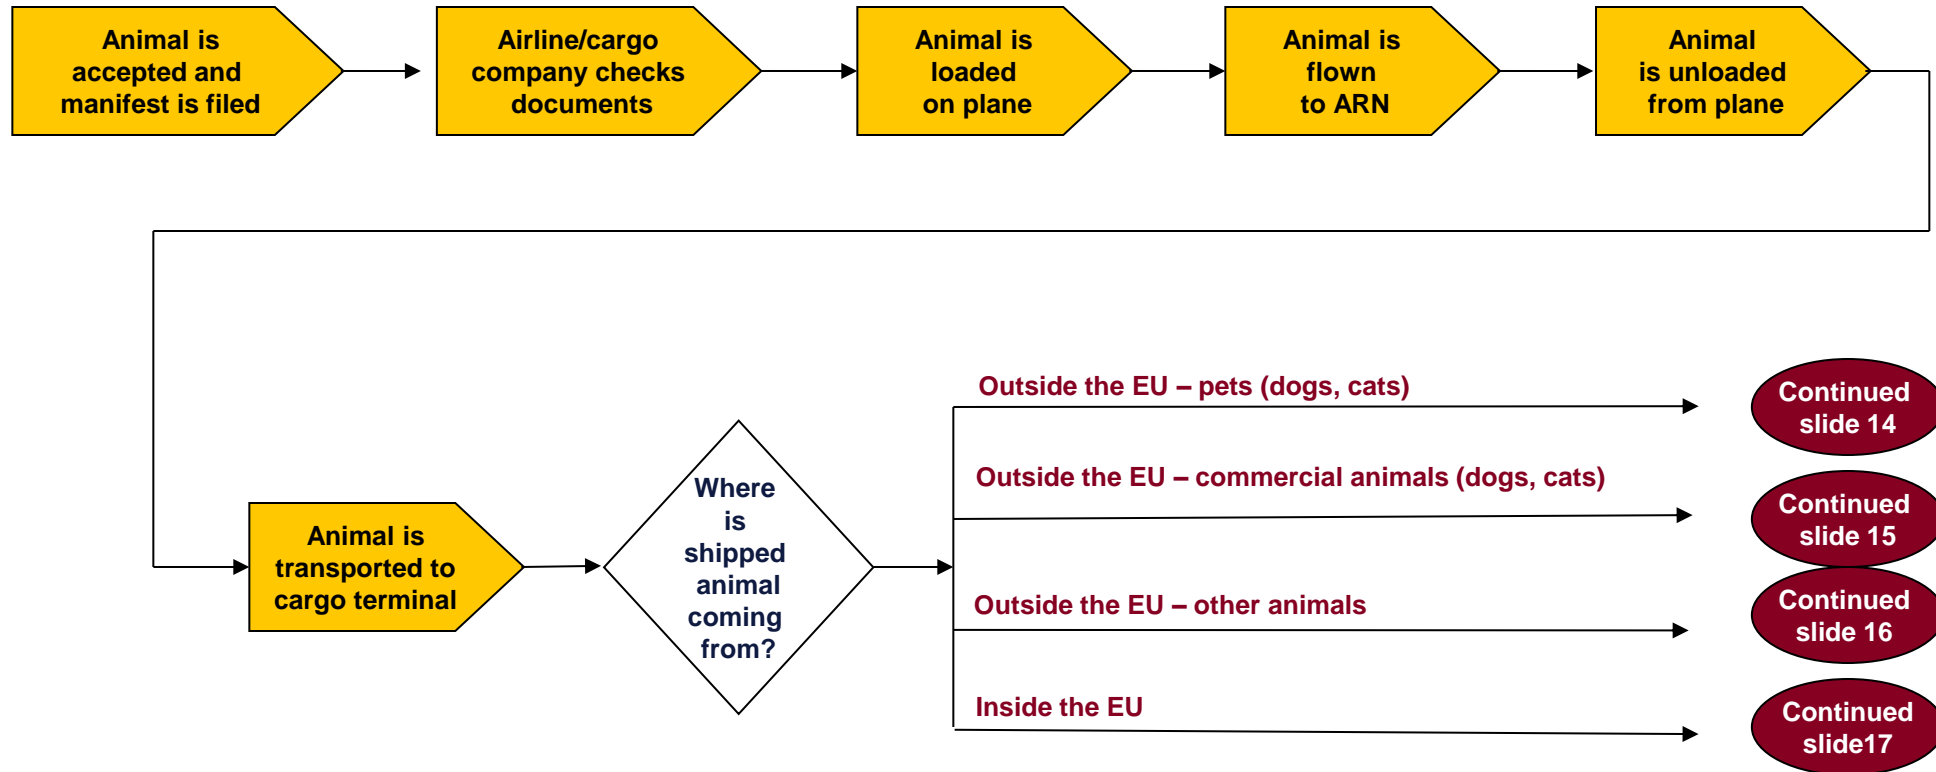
Animal is accepted and manifest is filed

Airline/cargo company checks documents

Animal is loaded on plane

Animal is flown to ARN

Animal is unloaded from plane

Animal is transported to cargo terminal

Where is shipped animal coming from?

Outside the EU – pets (dogs, cats)

Continued slide 14

Outside the EU – commercial animals (dogs, cats)

Continued slide 15

Outside the EU – other animals

Continued slide 16

Inside the EU

Continued slide17